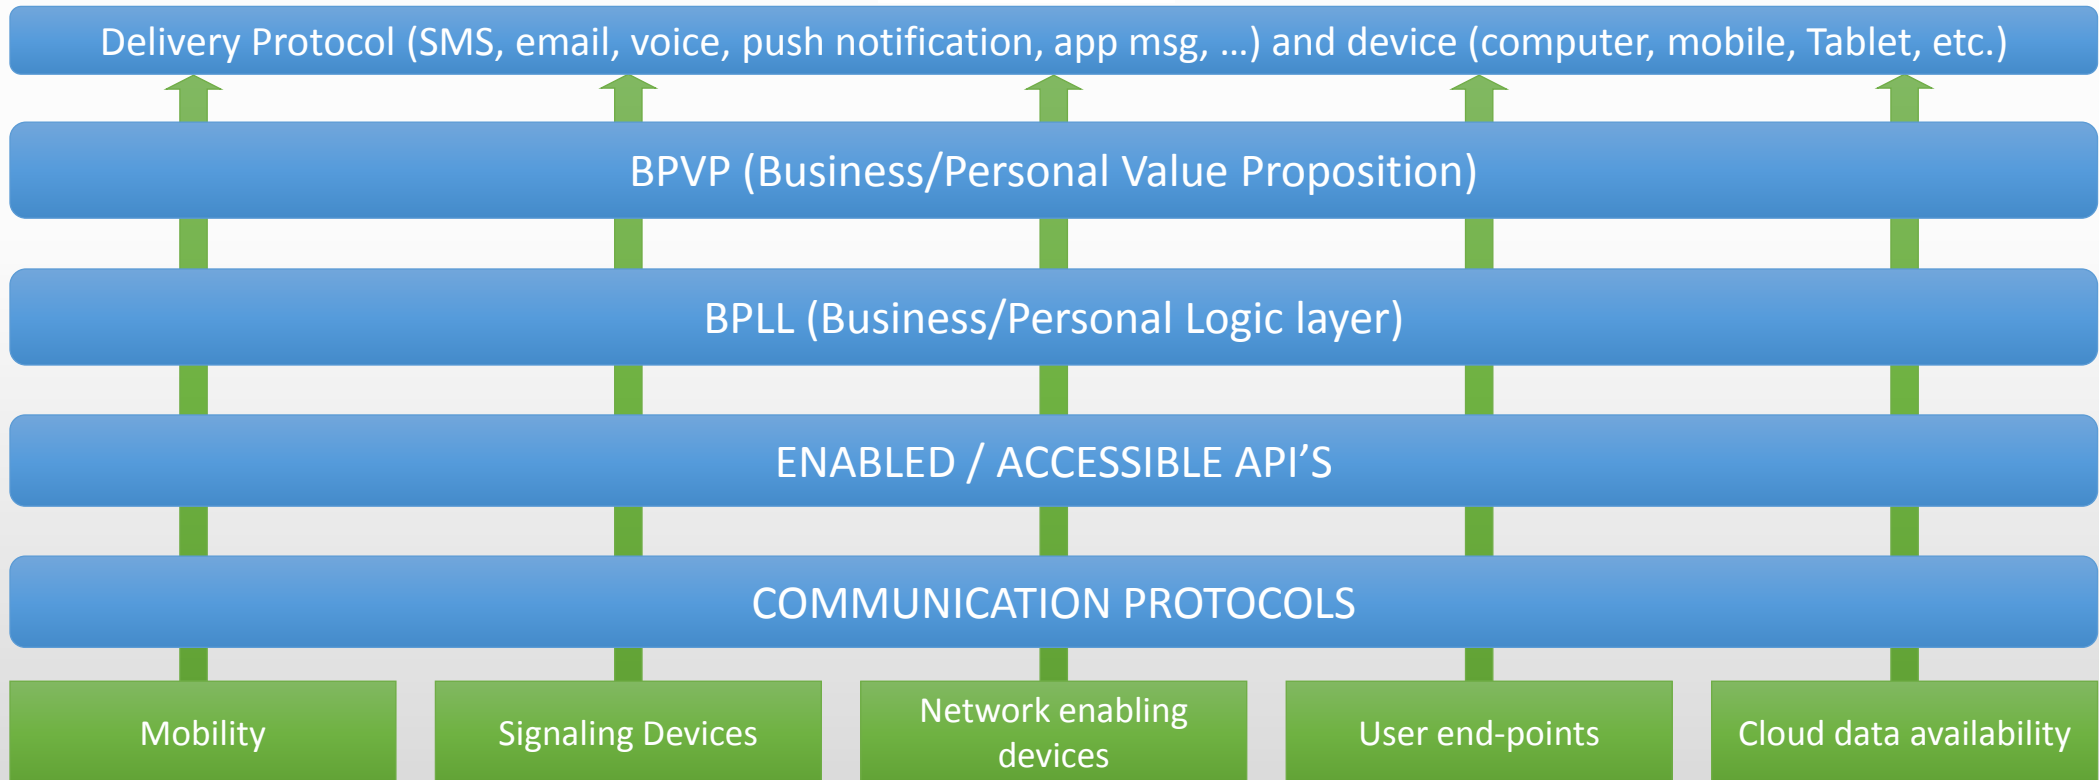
Delivery Protocol (SMS, email, voice, push notification, app msg, …) and device (computer, mobile, Tablet, etc.)

BPVP (Business/Personal Value Proposition)

BPLL (Business/Personal Logic layer)

ENABLED / ACCESSIBLE API’S

COMMUNICATION PROTOCOLS

Mobility

Signaling Devices

Network enabling devices

User end-points

Cloud data availability